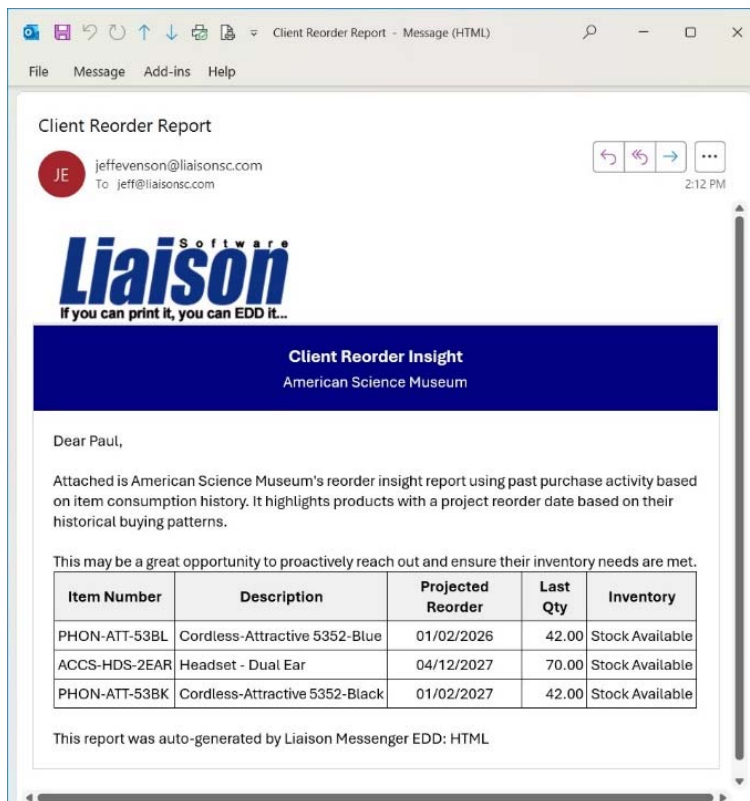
Client Reorder Report - Message (HTML)

File Message Add-ins Help

Client Reorder Report

JE jeffevenson@liaisonsc.com
To jeff@liaisonsc.com

2:12 PM

Liaison Software
If you can print it, you can EDD it...

Client Reorder Insight
American Science Museum

Dear Paul,

Attached is American Science Museum's reorder insight report using past purchase activity based on item consumption history. It highlights products with a project reorder date based on their historical buying patterns.

This may be a great opportunity to proactively reach out and ensure their inventory needs are met.

| Item Number | Description | Projected Reorder | Last Qty | Inventory |
|---|---|---|---|---|
| PHON-ATT-53BL | Cordless-Attractive 5352-Blue | 01/02/2026 | 42.00 | Stock Available |
| ACCS-HDS-2EAR | Headset - Dual Ear | 04/12/2027 | 70.00 | Stock Available |
| PHON-ATT-53BK | Cordless-Attractive 5352-Black | 01/02/2027 | 42.00 | Stock Available |

This report was auto-generated by Liaison Messenger EDD: HTML